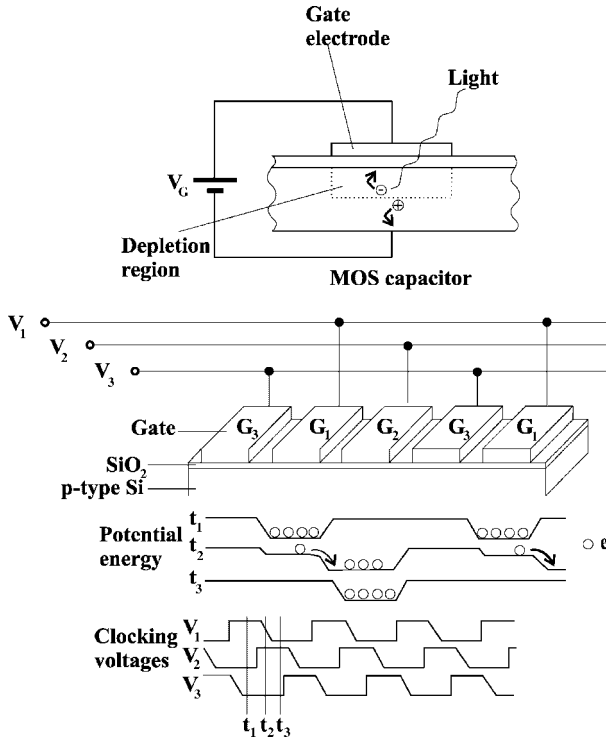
Gate electrode

Light

$V_G$

Depletion region

MOS capacitor

$V_1$

$V_2$

$V_3$

Gate

$G_3$ $G_1$ $G_2$ $G_3$ $G_1$

$SiO_2$

p-type Si

Potential energy

$t_1$

$t_2$

$t_3$

○ e

Clocking voltages

$V_1$

$V_2$

$V_3$

$t_1$ $t_2$ $t_3$